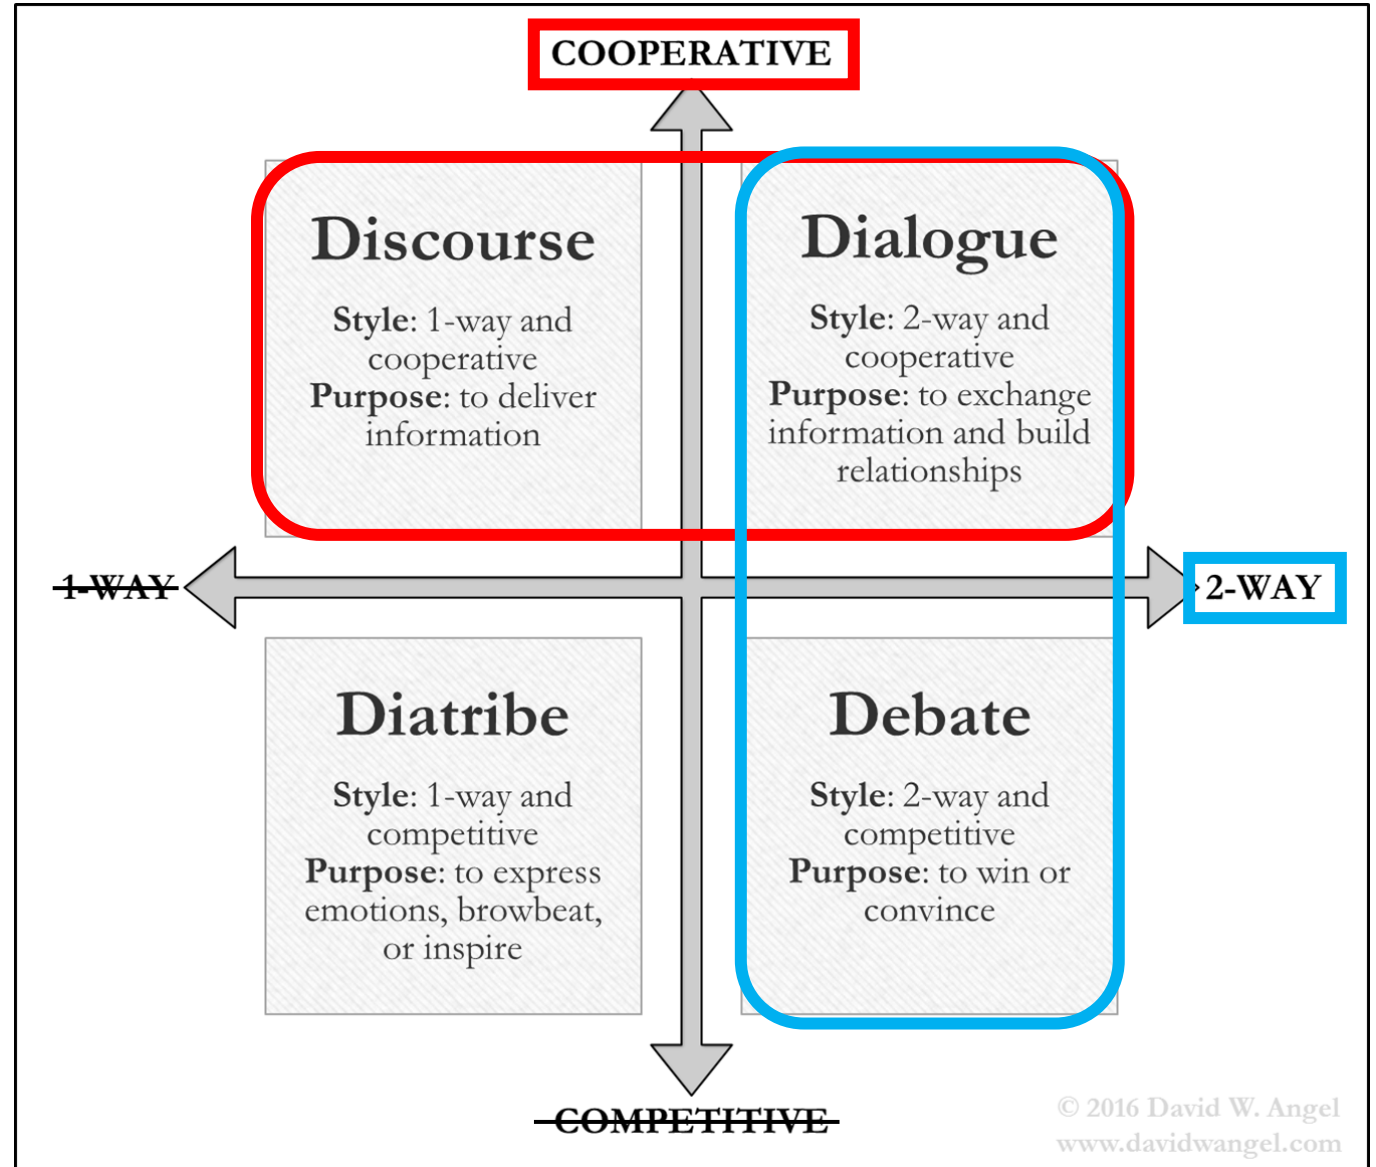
COOPERATIVE

Discourse

**Style**: 1-way and cooperative
**Purpose**: to deliver information

Dialogue

**Style**: 2-way and cooperative
**Purpose**: to exchange information and build relationships

~~1-WAY~~

2-WAY

Diatribe

**Style**: 1-way and competitive
**Purpose**: to express emotions, browbeat, or inspire

Debate

**Style**: 2-way and competitive
**Purpose**: to win or convince

~~COMPETITIVE~~

© 2016 David W. Angel
www.davidwangel.com